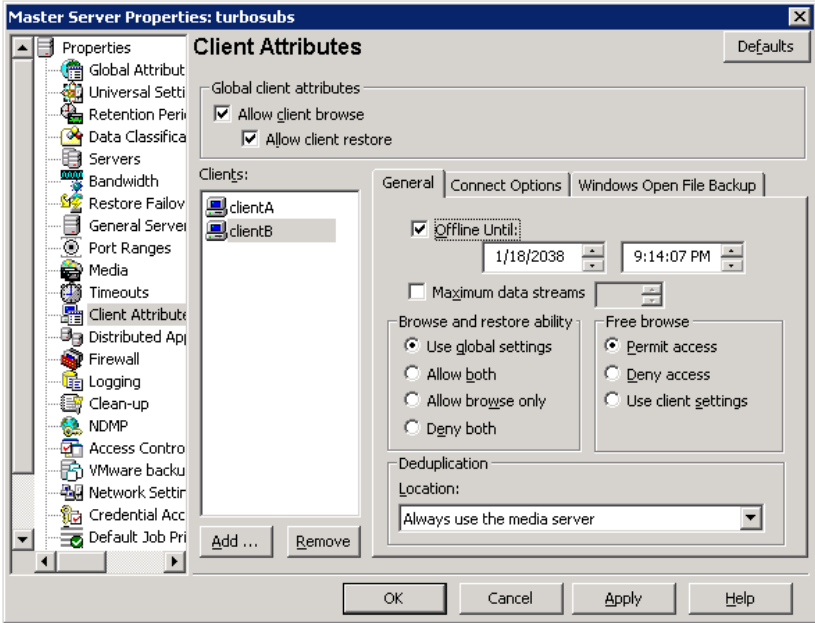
Master Server Properties: turbosubs

Properties
Global Attribut
Universal Setti
Retention Peri
Data Classifica
Servers
Bandwidth
Restore Failov
General Server
Port Ranges
Media
Timeouts
Client Attribute
Distributed App
Firewall
Logging
Clean-up
NDMP
Access Contro
VMware backu
Network Settin
Credential Acc
Default Job Pri

Client Attributes

Defaults

Global client attributes
Allow client browse
Allow client restore

Clients:
clientA
clientB

Add ...
Remove

General | Connect Options | Windows Open File Backup

Offline Until:
1/18/2038
9:14:07 PM

Maximum data streams

Browse and restore ability
Use global settings
Allow both
Allow browse only
Deny both

Free browse
Permit access
Deny access
Use client settings

Deduplication
Location:
Always use the media server

OK
Cancel
Apply
Help